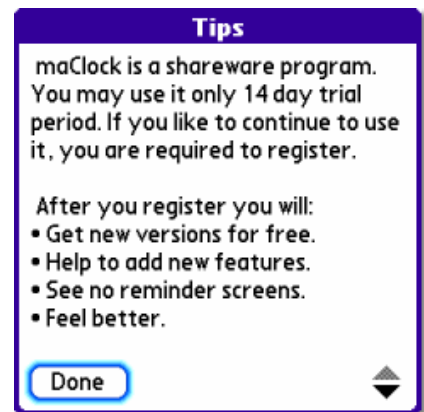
Tips

maClock is a shareware program. You may use it only 14 day trial period. If you like to continue to use it, you are required to register.

After you register you will:
• Get new versions for free.
• Help to add new features.
• See no reminder screens.
• Feel better.

Done